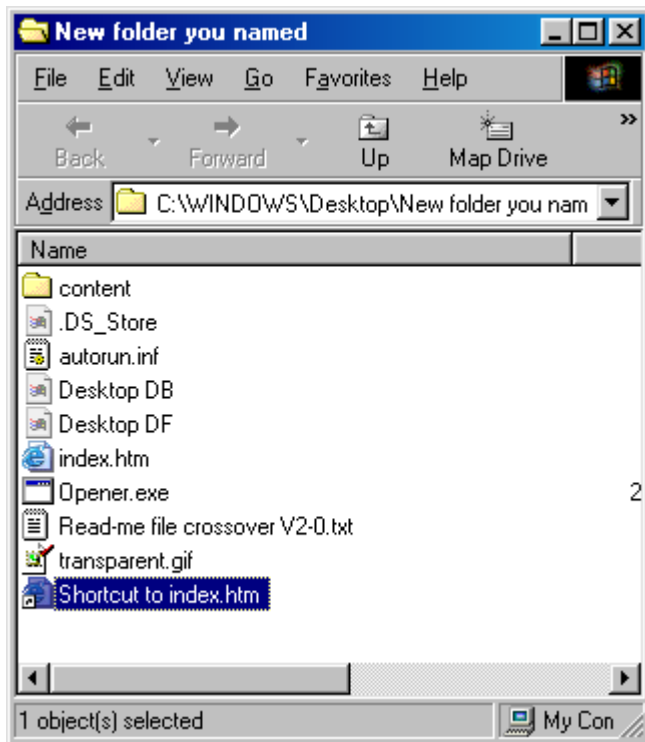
New folder you named

File Edit View Go Favorites Help

Back Forward Up Map Drive

Address C:\WINDOWS\Desktop\New folder you nam

Name

content
.DS_Store
autorun.inf
Desktop DB
Desktop DF
index.htm
Opener.exe 2
Read-me file crossover V2-0.txt
transparent.gif
Shortcut to index.htm

1 object(s) selected
My Con